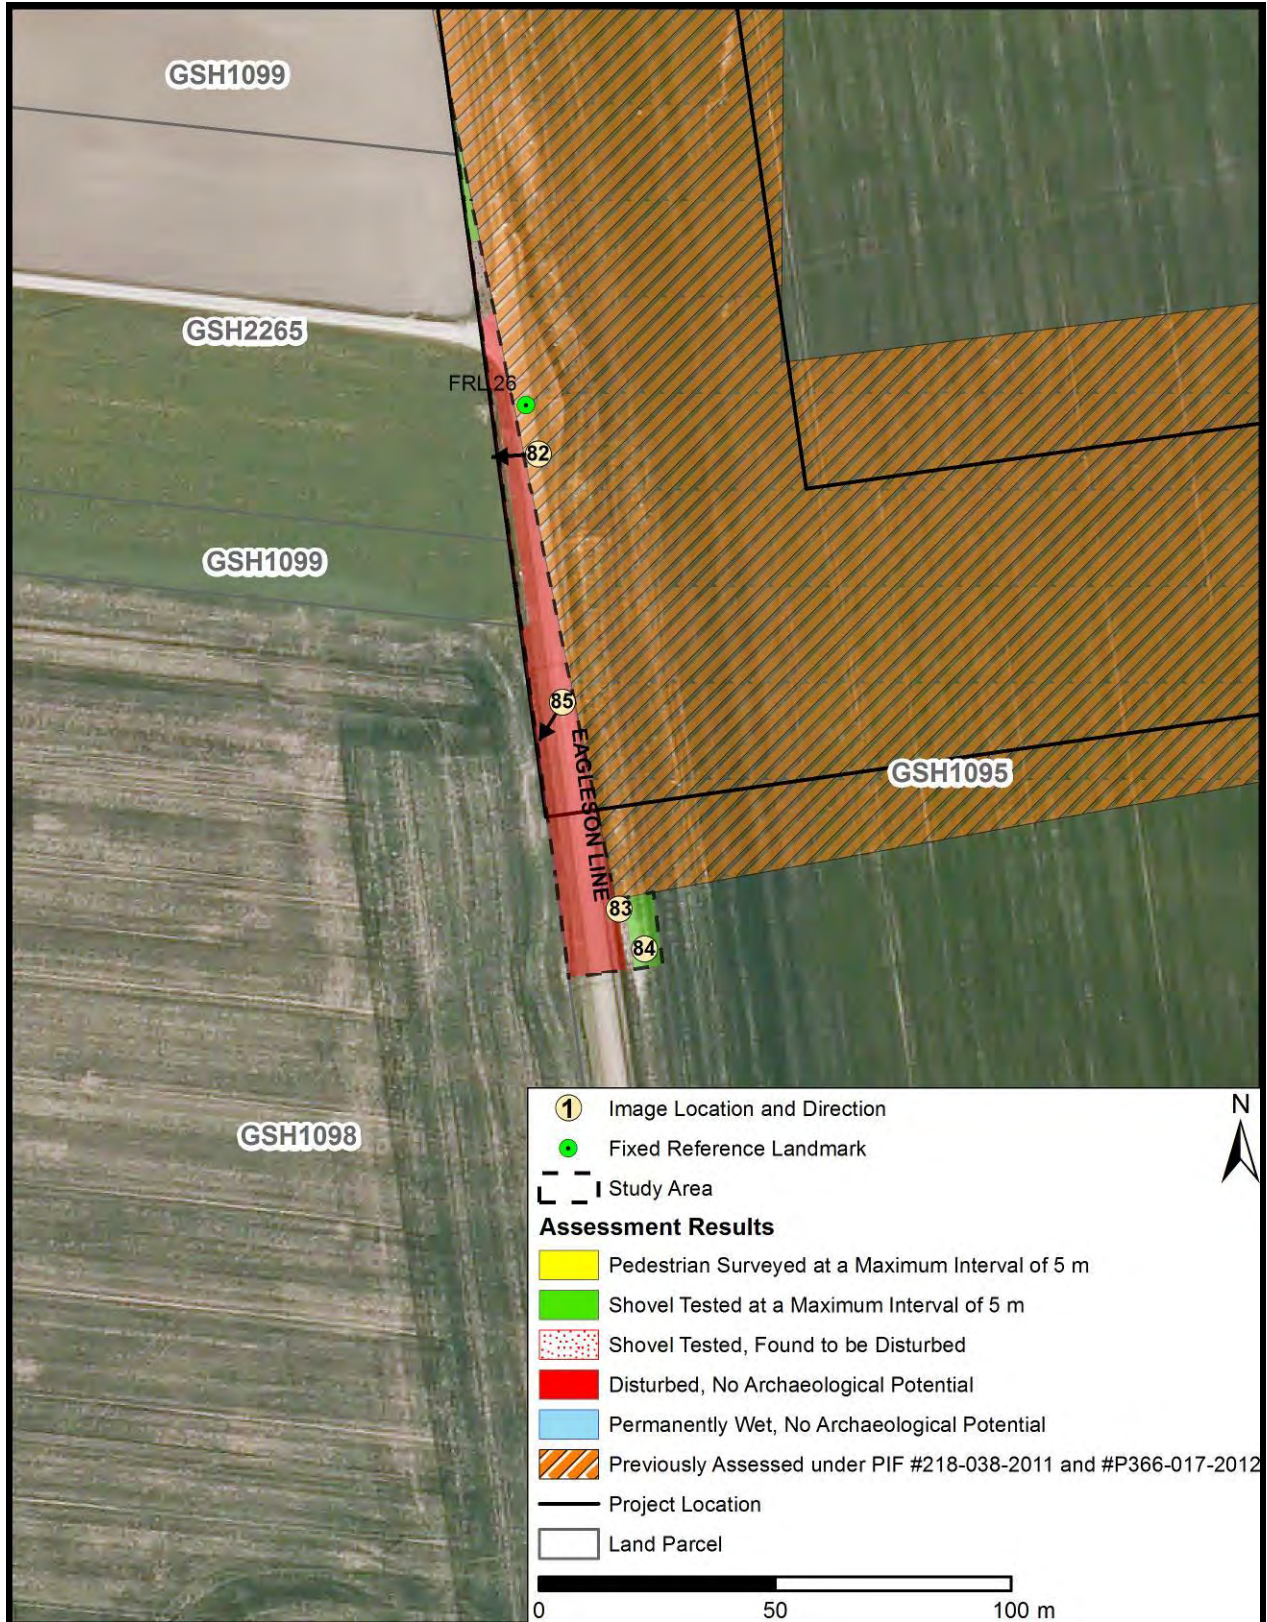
GSH1099

GSH2265

FRL26

82

GSH1099

85

EAGLESON LINE

GSH1095

83

84

GSH1098

1 Image Location and Direction
Fixed Reference Landmark
Study Area

N

Assessment Results
Pedestrian Surveyed at a Maximum Interval of 5 m
Shovel Tested at a Maximum Interval of 5 m
Shovel Tested, Found to be Disturbed
Disturbed, No Archaeological Potential
Permanently Wet, No Archaeological Potential
Previously Assessed under PIF #218-038-2011 and #P366-017-2012
Project Location
Land Parcel

0 50 100 m